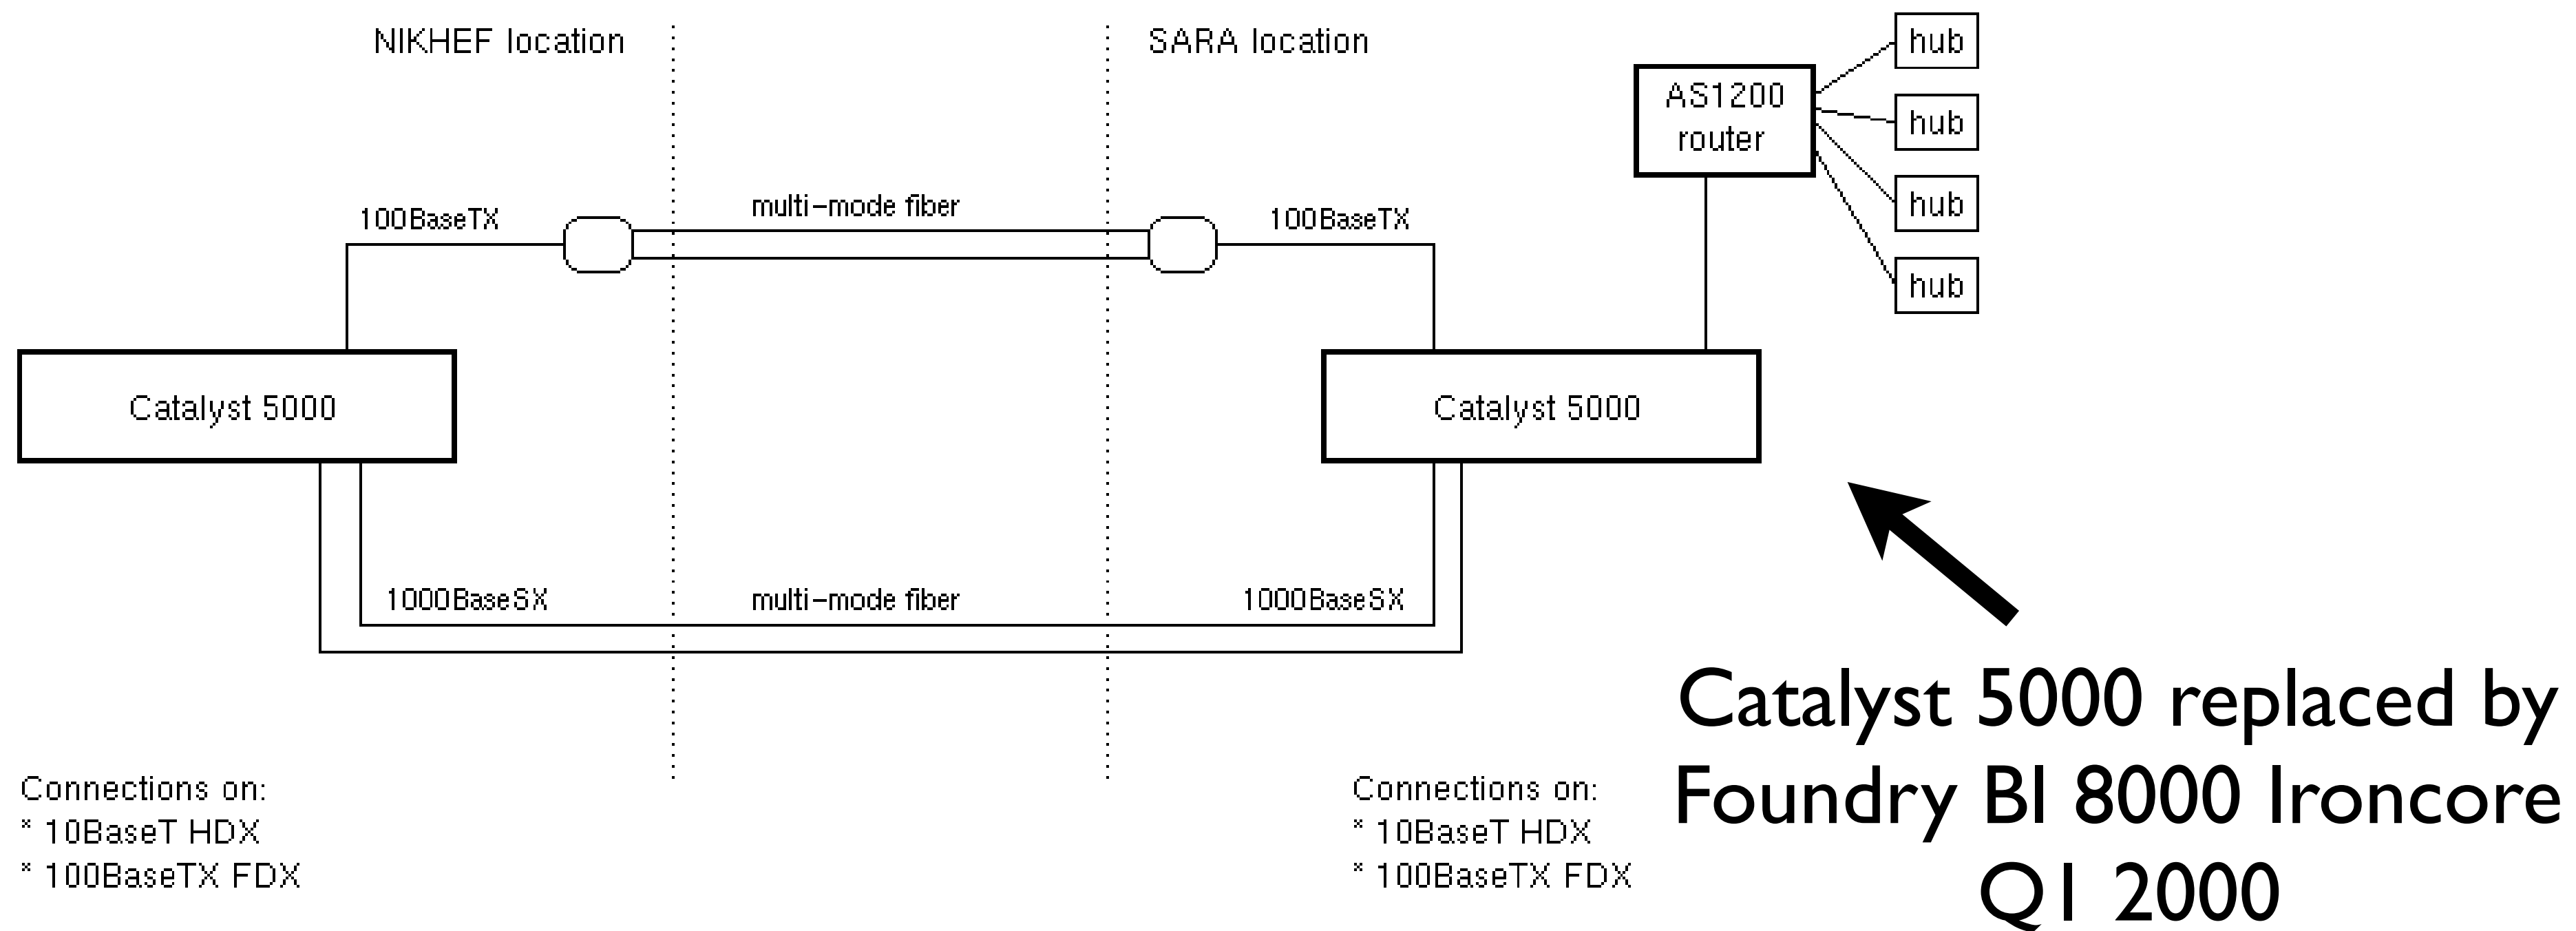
NIKHEF location

SARA location

hub

AS1200 router

hub

hub

hub

100BaseTX

multi-mode fiber

100BaseTX

Catalyst 5000

Catalyst 5000

1000BaseSX

multi-mode fiber

1000BaseSX

Connections on:
* 10BaseT HDX
* 100BaseTX FDX

Connections on:
* 10BaseT HDX
* 100BaseTX FDX

Catalyst 5000 replaced by Foundry BI 8000 Ironcore Q1 2000